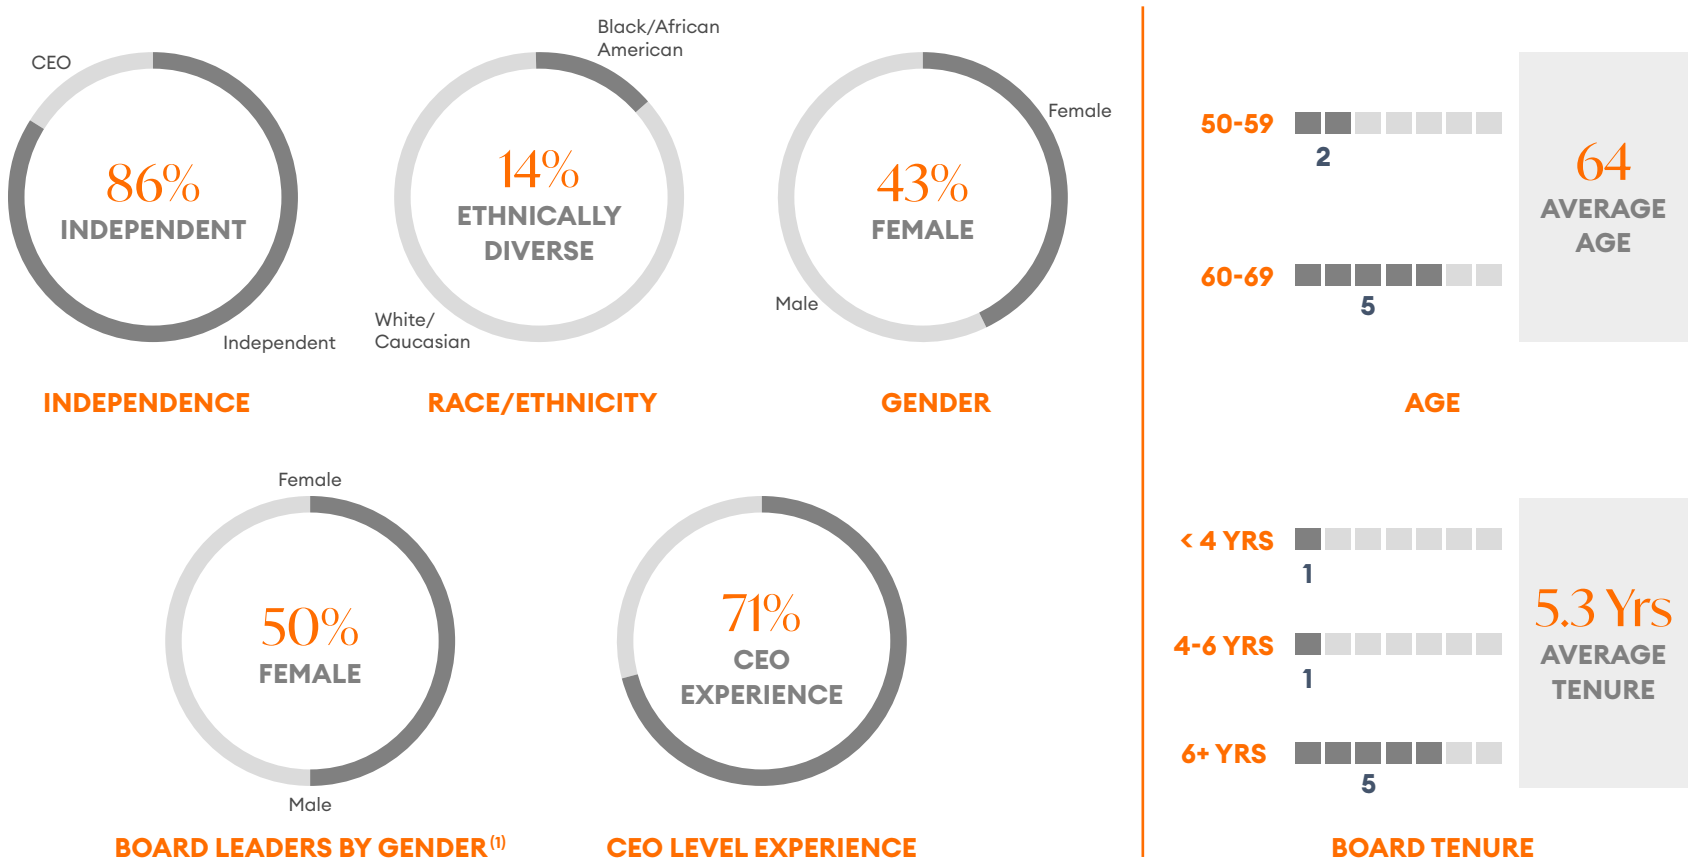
CEO

86%
INDEPENDENT

Independent

INDEPENDENCE

Black/African American

14%
ETHNICALLY DIVERSE

White/ Caucasian

RACE/ETHNICITY

Female

43%
FEMALE

Male

GENDER

50-59
2

60-69
5

64
AVERAGE AGE

AGE

Female

50%
FEMALE

Male

BOARD LEADERS BY GENDER$^{(1)}$

71%
CEO EXPERIENCE

CEO LEVEL EXPERIENCE

< 4 YRS
1

4-6 YRS
1

6+ YRS
5

5.3 Yrs
AVERAGE TENURE

BOARD TENURE